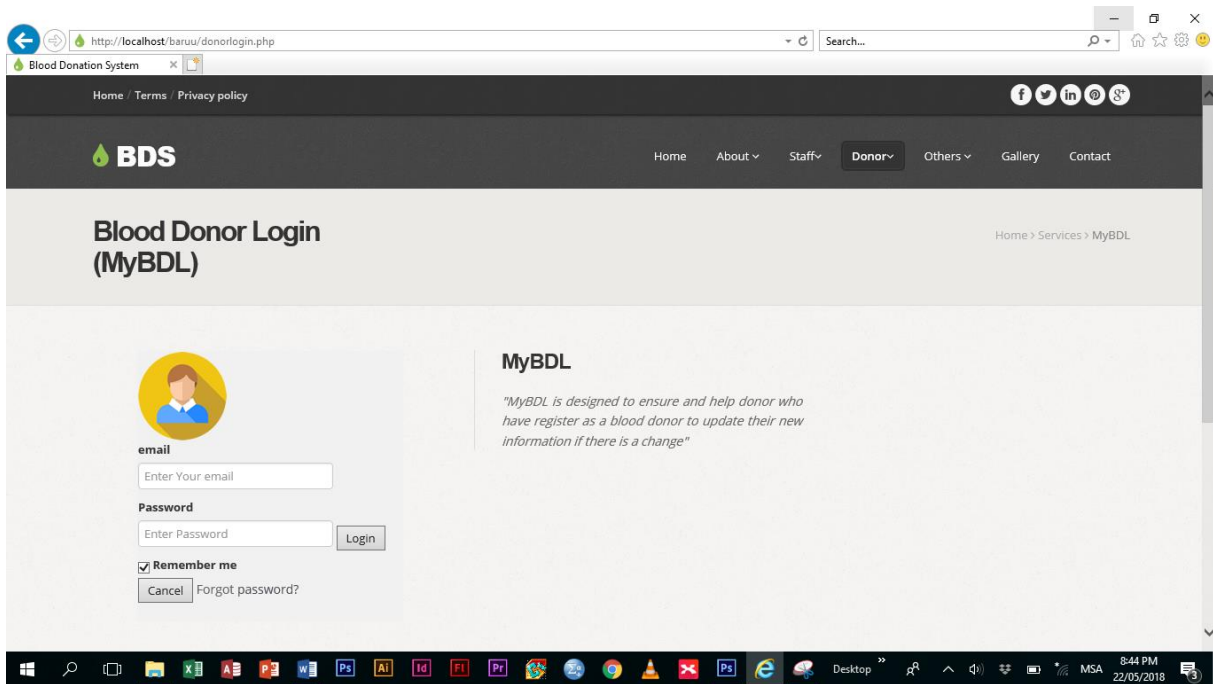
http://localhost/baruu/donorlogin.php

Search...

Blood Donation System

Home / Terms / Privacy policy

BDS

Home About Staff Donor Others Gallery Contact

Blood Donor Login (MyBDL)

Home > Services > MyBDL

email

Enter Your email

Password

Enter Password

Login

Remember me

Cancel Forgot password?

MyBDL

"MyBDL is designed to ensure and help donor who have register as a blood donor to update their new information if there is a change"

Desktop

MSA

8:44 PM
22/05/2018

3